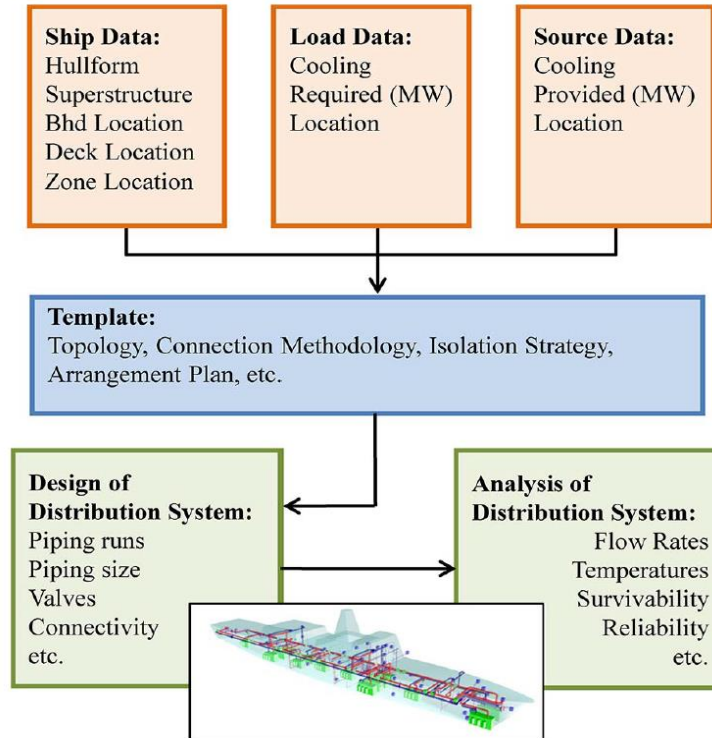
**Ship Data:**
Hullform
Superstructure
Bhd Location
Deck Location
Zone Location

**Load Data:**
Cooling
Required (MW)
Location

**Source Data:**
Cooling
Provided (MW)
Location

**Template:**
Topology, Connection Methodology, Isolation Strategy, Arrangement Plan, etc.

**Design of Distribution System:**
Piping runs
Piping size
Valves
Connectivity
etc.

**Analysis of Distribution System:**
Flow Rates
Temperatures
Survivability
Reliability
etc.